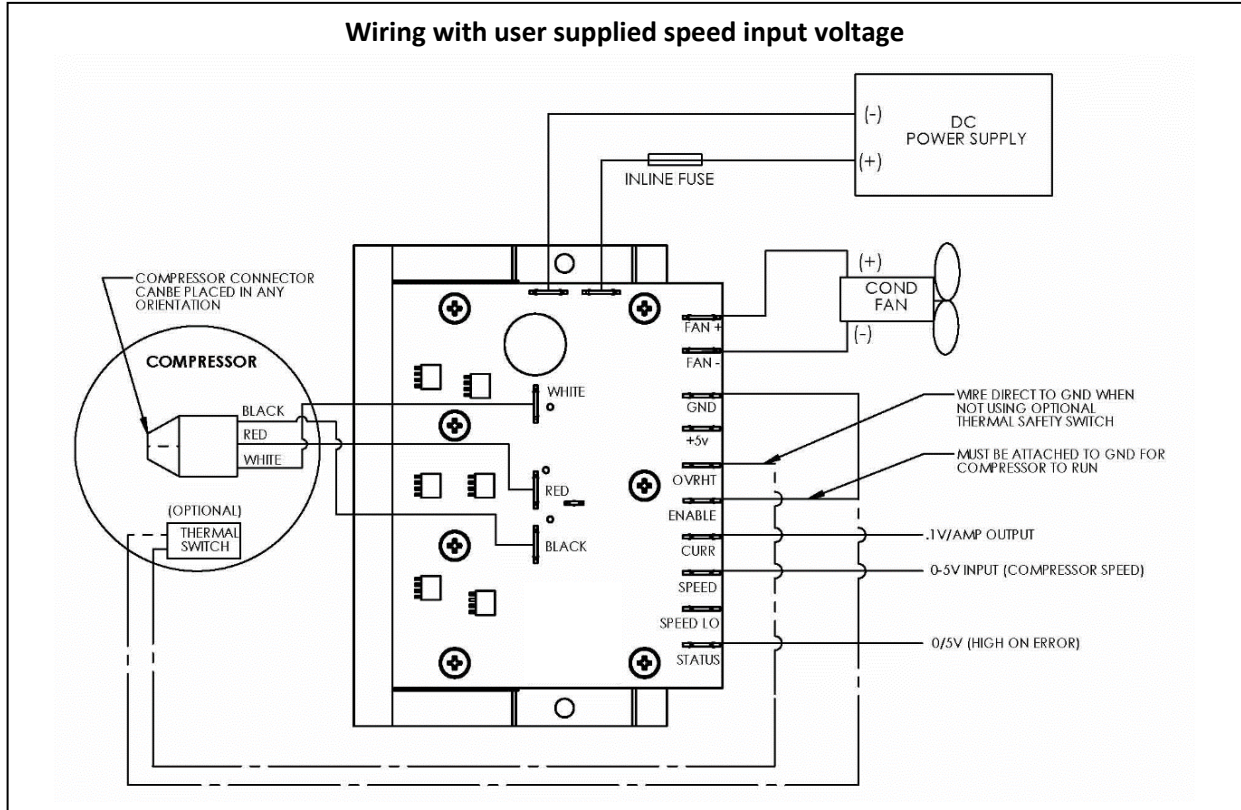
Wiring with user supplied speed input voltage

(-)
DC
POWER SUPPLY
(+)

INLINE FUSE

COMPRESSOR CONNECTOR CANBE PLACED IN ANY ORIENTATION

(+)
COND
FAN
(-)

FAN +
FAN -

COMPRESSOR

BLACK
RED
WHITE

WHITE

GND
+5v

WIRE DIRECT TO GND WHEN NOT USING OPTIONAL THERMAL SAFETY SWITCH

MUST BE ATTACHED TO GND FOR COMPRESSOR TO RUN

OVRHT
RED
ENABLE

(OPTIONAL)
THERMAL SWITCH

BLACK

CURR
.1V/AMP OUTPUT

SPEED
0-5V INPUT (COMPRESSOR SPEED)

SPEED LO

STATUS
0/5V (HIGH ON ERROR)